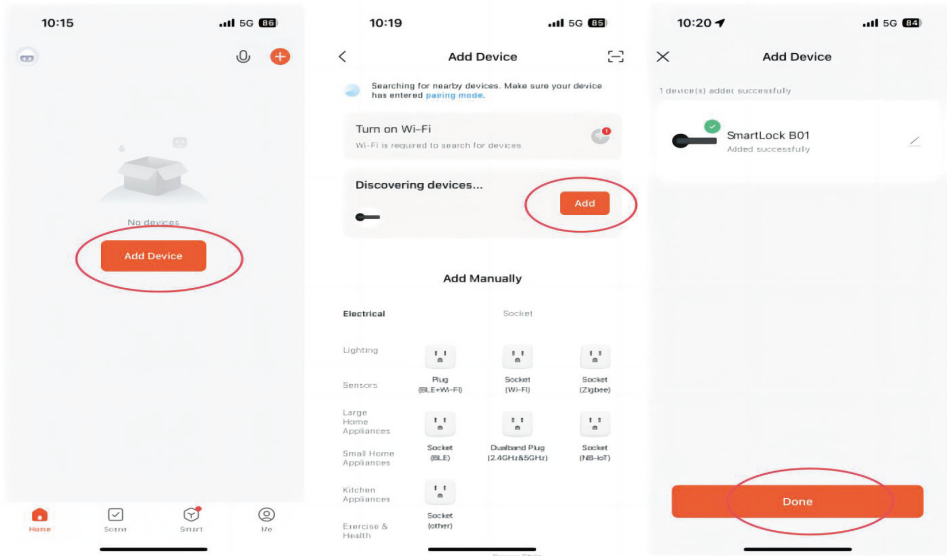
10:15
5G 86

No devices

Add Device

Home
Scene
Smart
Me

10:19
5G 85

Add Device

Searching for nearby devices. Make sure your device has entered pairing mode.

Turn on Wi-Fi
Wi-Fi is required to search for devices

Discovering devices...

Add

Add Manually

Electrical
Lighting
Sensors
Large Home Appliances
Small Home Appliances
Kitchen Appliances
Exercise & Health

Socket

Plug (BLE+Wi-Fi)
Socket (Wi-Fi)
Socket (Zigbee)
Socket (BLE)
Dualband Plug (2.4GHz&5GHz)
Socket (NB-IoT)
Socket (other)

10:20
5G 84

Add Device

1 device(s) addec successfully

SmartLock B01
Added successfully

Done